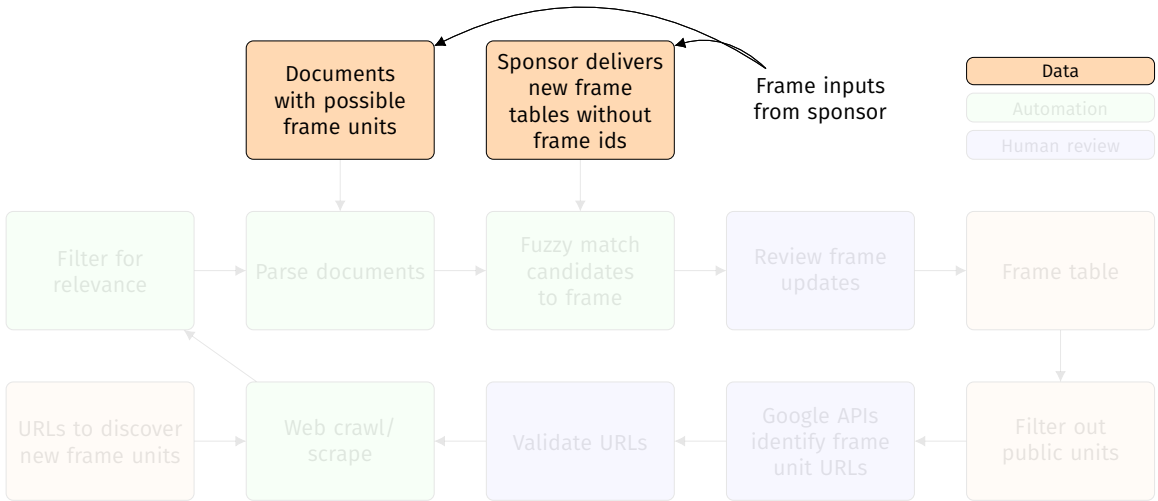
Documents with possible frame units

Sponsor delivers new frame tables without frame ids

Frame inputs from sponsor

Data

Automation

Human review

Filter for relevance

Parse documents

Fuzzy match candidates to frame

Review frame updates

Frame table

URLs to discover new frame units

Web crawl/ scrape

Validate URLs

Google APIs identify frame unit URLs

Filter out public units